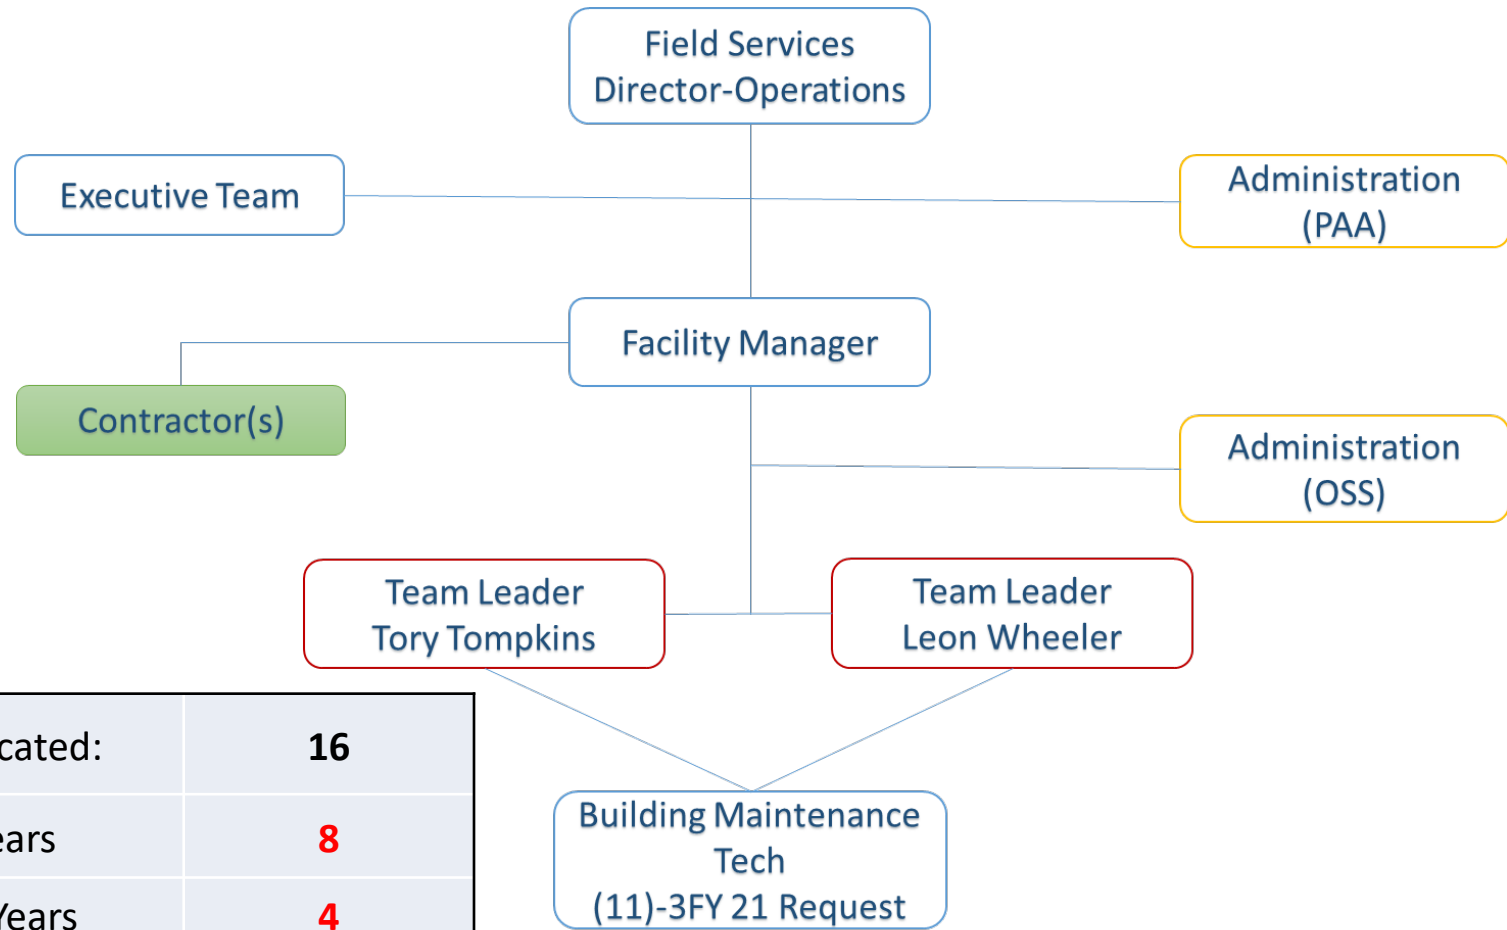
Field Services Director-Operations

Executive Team

Administration (PAA)

Facility Manager

Contractor(s)

Administration (OSS)

Team Leader Tory Tompkins

Team Leader Leon Wheeler

| cated: | 16 |
|---|---|
| ears | 8 |
| Years | 4 |

Building Maintenance Tech (11)-3FY 21 Request